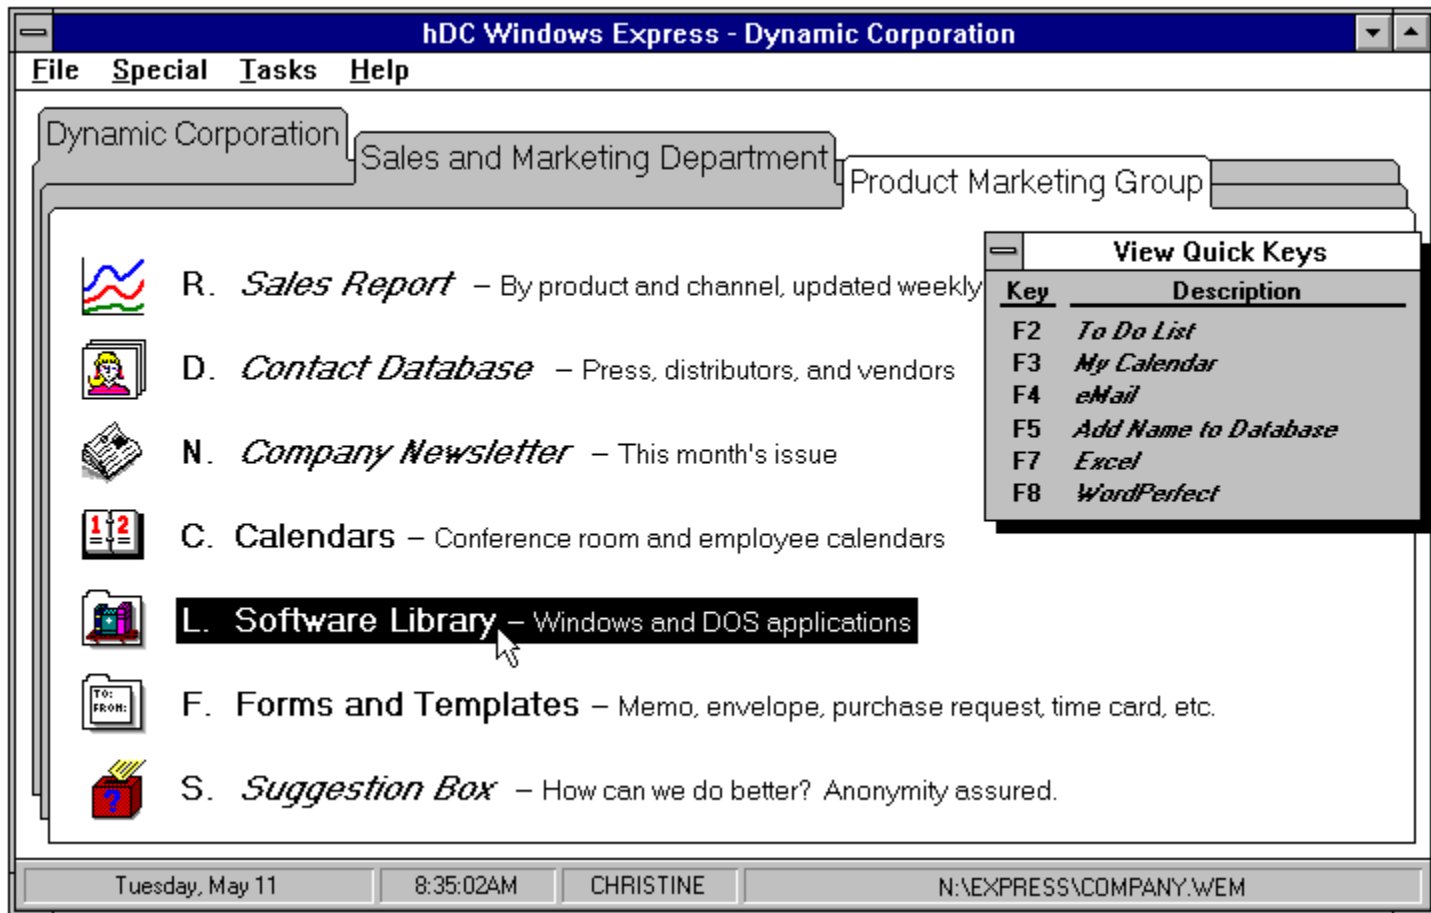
hDC Windows Express - Dynamic Corporation

File Special Tasks Help

Dynamic Corporation
Sales and Marketing Department
Product Marketing Group

R. Sales Report – By product and channel, updated weekly

D. Contact Database – Press, distributors, and vendors

N. Company Newsletter – This month's issue

C. Calendars – Conference room and employee calendars

L. Software Library – Windows and DOS applications

F. Forms and Templates – Memo, envelope, purchase request, time card, etc.

S. Suggestion Box – How can we do better? Anonymity assured.

View Quick Keys

| Key | Description |
|---|---|
| F2 | To Do List |
| F3 | My Calendar |
| F4 | eMail |
| F5 | Add Name to Database |
| F7 | Excel |
| F8 | WordPerfect |

TO:
FROM:

Tuesday, May 11 | 8:35:02AM | CHRISTINE | N:\EXPRESS\COMPANY.WEM